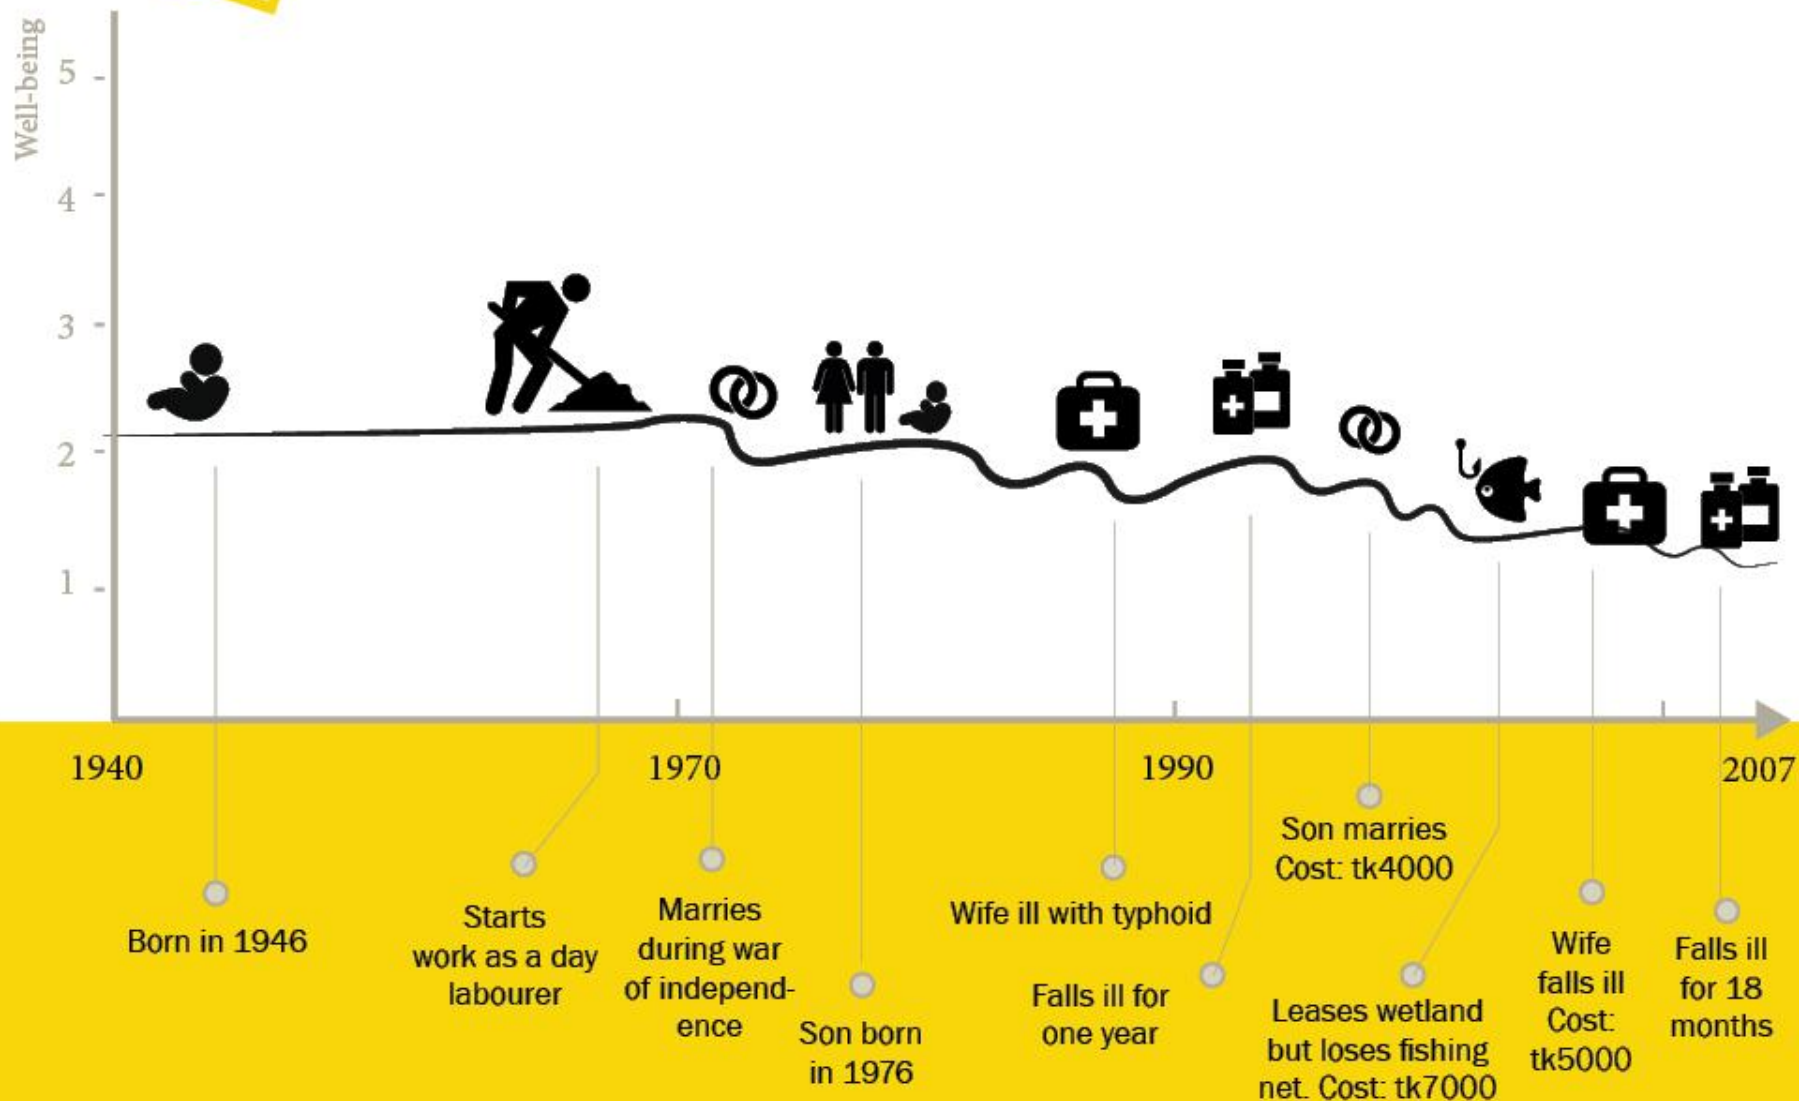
Well-being

5
4
3
2
1

1940
1970
1990
2007

Born in 1946

Starts work as a day labourer

Marries during war of independence

Son born in 1976

Wife ill with typhoid

Falls ill for one year

Son marries Cost: tk4000

Leases wetland but loses fishing net. Cost: tk7000

Wife falls ill Cost: tk5000

Falls ill for 18 months